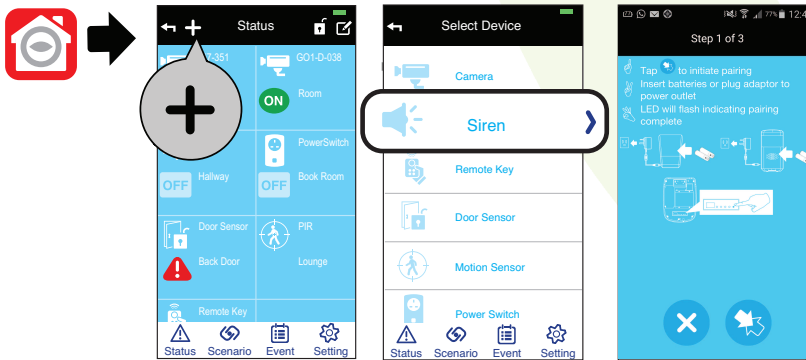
Status

T-351

GO1-D-038

ON

Room

PowerSwitch

OFF

Hallway

OFF

Book Room

Door Sensor

PIR

Back Door

Lounge

Remote Key

Status Scenario Event Setting

Select Device

Camera

Siren

Remote Key

Door Sensor

Motion Sensor

Power Switch

Status Scenario Event Setting

77% 12:4

Step 1 of 3

Tap to initiate pairing

Insert batteries or plug adaptor to power outlet

LED will flash indicating pairing complete